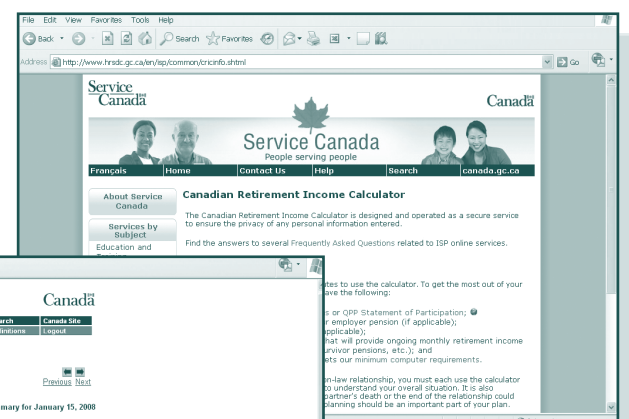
File Edit View Favorites Tools Help

Back Search Favorites

Address http://www.hrsdc.gc.ca/en/isp/common/cricinfo.shtml

Go

Service Canada

Canada

Service Canada
People serving people

Français | Home | Contact Us | Help | Search | canada.gc.ca

About Service Canada

Services by Subject

Education and Training

Canadian Retirement Income Calculator

The Canadian Retirement Income Calculator is designed and operated as a secure service to ensure the privacy of any personal information entered.

Find the answers to several Frequently Asked Questions related to ISP online services.

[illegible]ites to use the calculator. To get the most out of your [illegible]ave the following:

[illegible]s or QPP Statement of Participation;
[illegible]r employer pension (if applicable);
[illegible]pplicable);
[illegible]hat will provide ongoing monthly retirement income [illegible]urvivor pensions, etc.); and
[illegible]ets our minimum computer requirements.

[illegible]n-law relationship, you must each use the calculator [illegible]o understand your overall situation. It is also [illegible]partner's death or the end of the relationship could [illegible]planning should be an important part of your plan.

Canada

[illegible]arch | Canada Site
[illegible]finitions | Logout

Previous Next

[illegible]mary for January 15, 2008